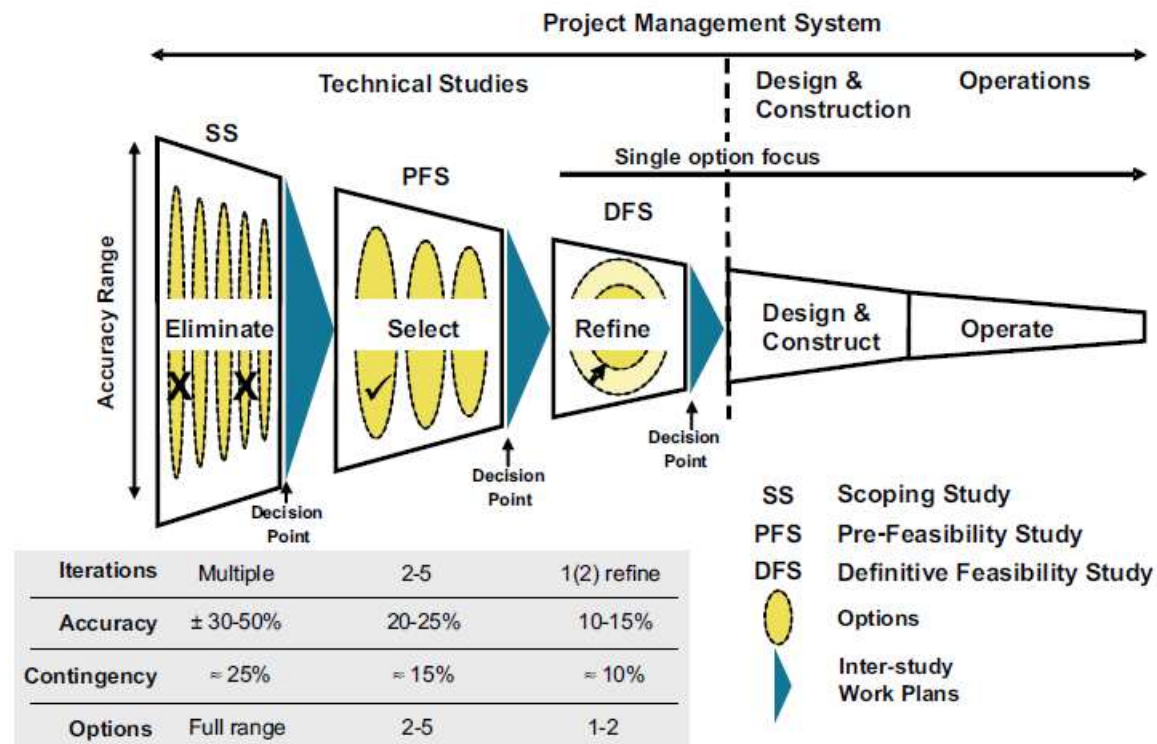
Project Management System

Technical Studies

Design & Construction

Operations

Single option focus

SS

PFS

DFS

Accuracy Range

Eliminate

Select

Refine

Design & Construct

Operate

Decision Point

Decision Point

Decision Point

| Iterations | Multiple | 2-5 | 1(2) refine |
|---|---|---|---|
| Accuracy | ± 30-50% | 20-25% | 10-15% |
| Contingency | ≈ 25% | ≈ 15% | ≈ 10% |
| Options | Full range | 2-5 | 1-2 |

SS Scoping Study

PFS Pre-Feasibility Study

DFS Definitive Feasibility Study

Options

Inter-study Work Plans